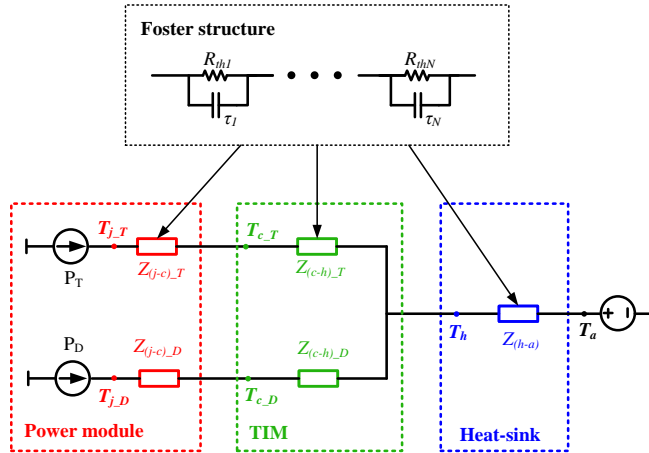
Foster structure

$R_{th1}$ $\tau_1$ • • • $R_{thN}$ $\tau_N$

$T_{j\_T}$ $Z_{(j\text{-}c)\_T}$ $T_{c\_T}$ $Z_{(c\text{-}h)\_T}$

$P_T$

$P_D$ $Z_{(j\text{-}c)\_D}$ $Z_{(c\text{-}h)\_D}$

$T_{j\_D}$ $T_{c\_D}$

$T_h$ $Z_{(h\text{-}a)}$ $T_a$

Power module

TIM

Heat-sink